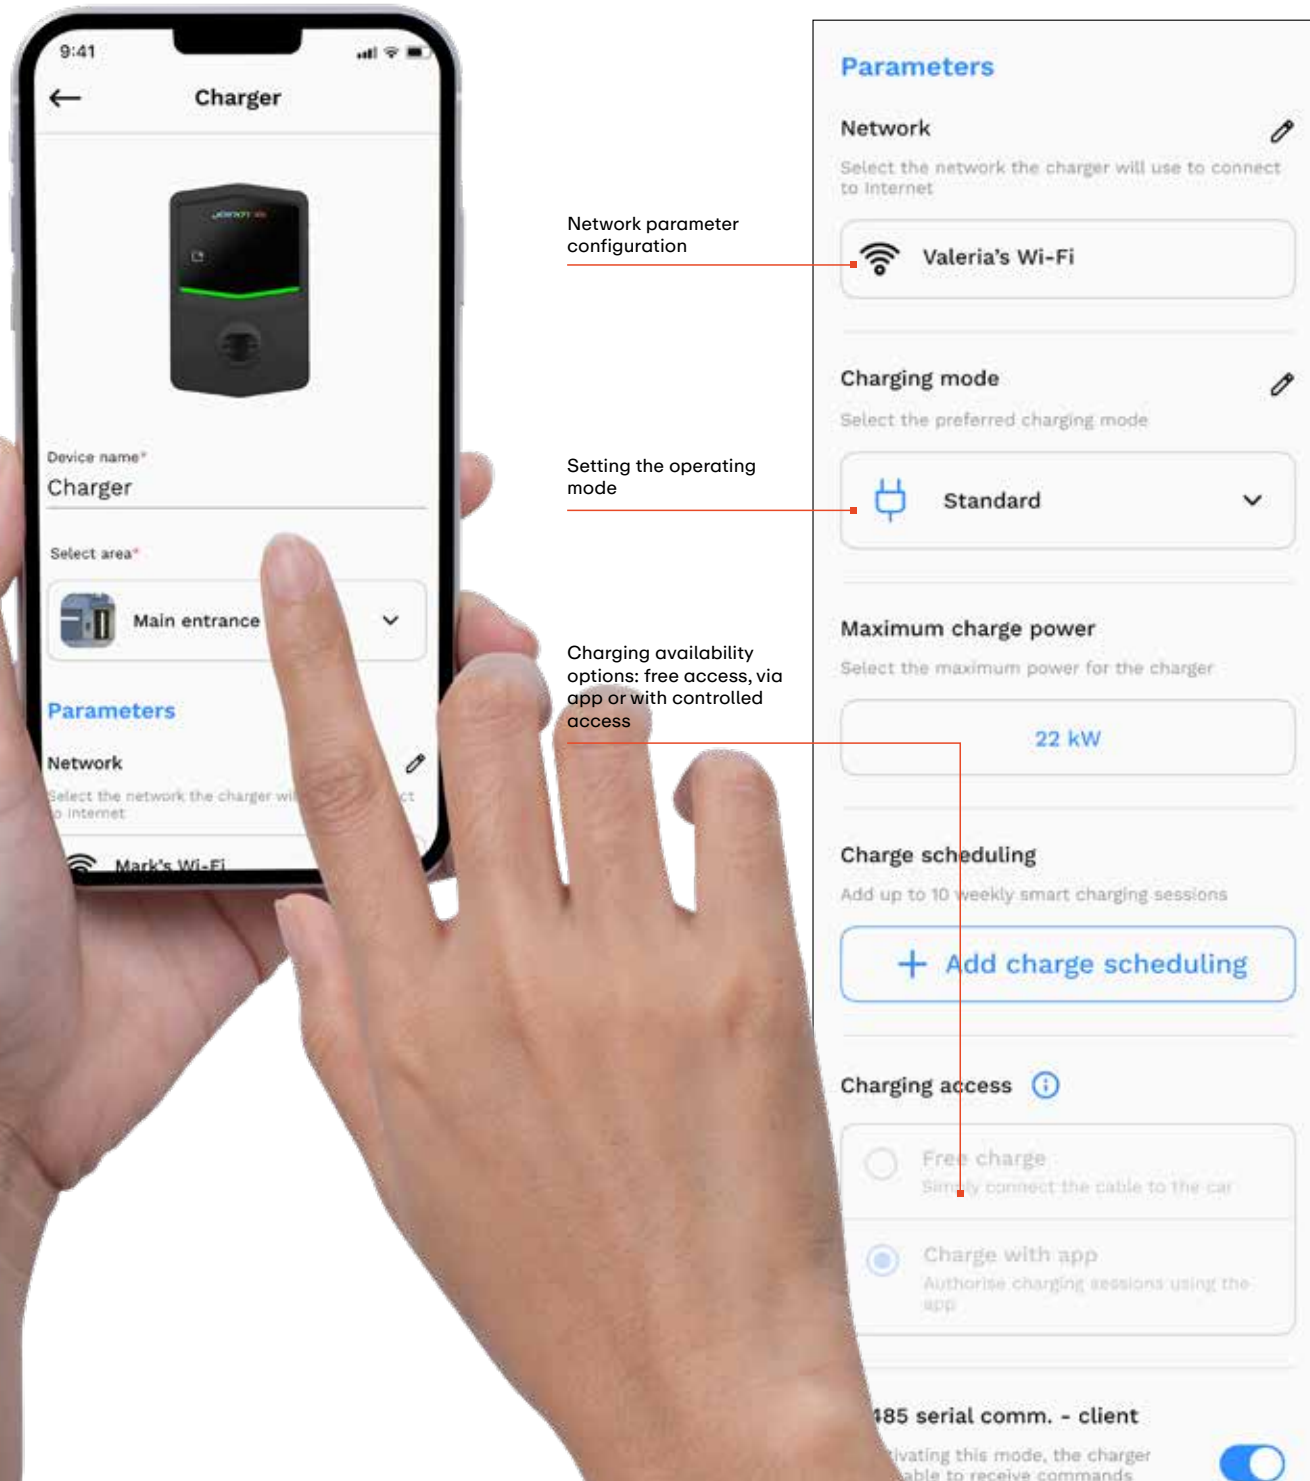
9:41

Charger

Device name*
Charger

Select area*
Main entrance

Parameters

Network
Select the network the charger wi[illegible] ct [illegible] internet

Mark's Wi-Fi

Network parameter configuration

Setting the operating mode

Charging availability options: free access, via app or with controlled access

Parameters

Network
Select the network the charger will use to connect to Internet

Valeria's Wi-Fi

Charging mode
Select the preferred charging mode

Standard

Maximum charge power
Select the maximum power for the charger

22 kW

Charge scheduling
Add up to 10 weekly smart charging sessions

+ Add charge scheduling

Charging access

Free charge
Simply connect the cable to the car

Charge with app
Authorise charging sessions using the app

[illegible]485 serial comm. - client
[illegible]ivating this mode, the charger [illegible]able to receive commands